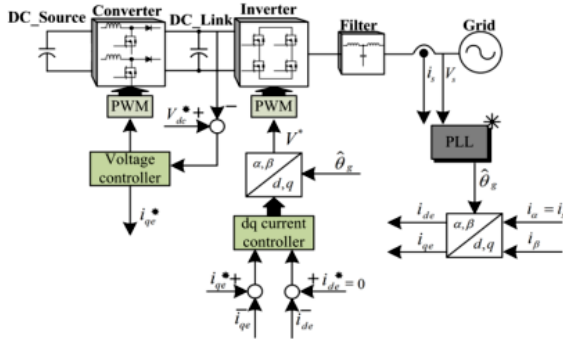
DC_Source Converter DC_Link Inverter Filter Grid

PWM

$V_{dc}^*$ + −

PWM

$V^*$

Voltage controller

$i_{qe}^*$

$\alpha, \beta$
$d, q$

$\hat{\theta}_g$

dq current controller

$i_{qe}^*$ +

+ $i_{de}^* = 0$

$i_{qe}$

$i_{de}$

$i_s$ $V_s$

PLL

$\hat{\theta}_g$

$i_{de}$

$i_{qe}$

$\alpha, \beta$
$d, q$

$i_\alpha = i_{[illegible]}$

$i_\beta$